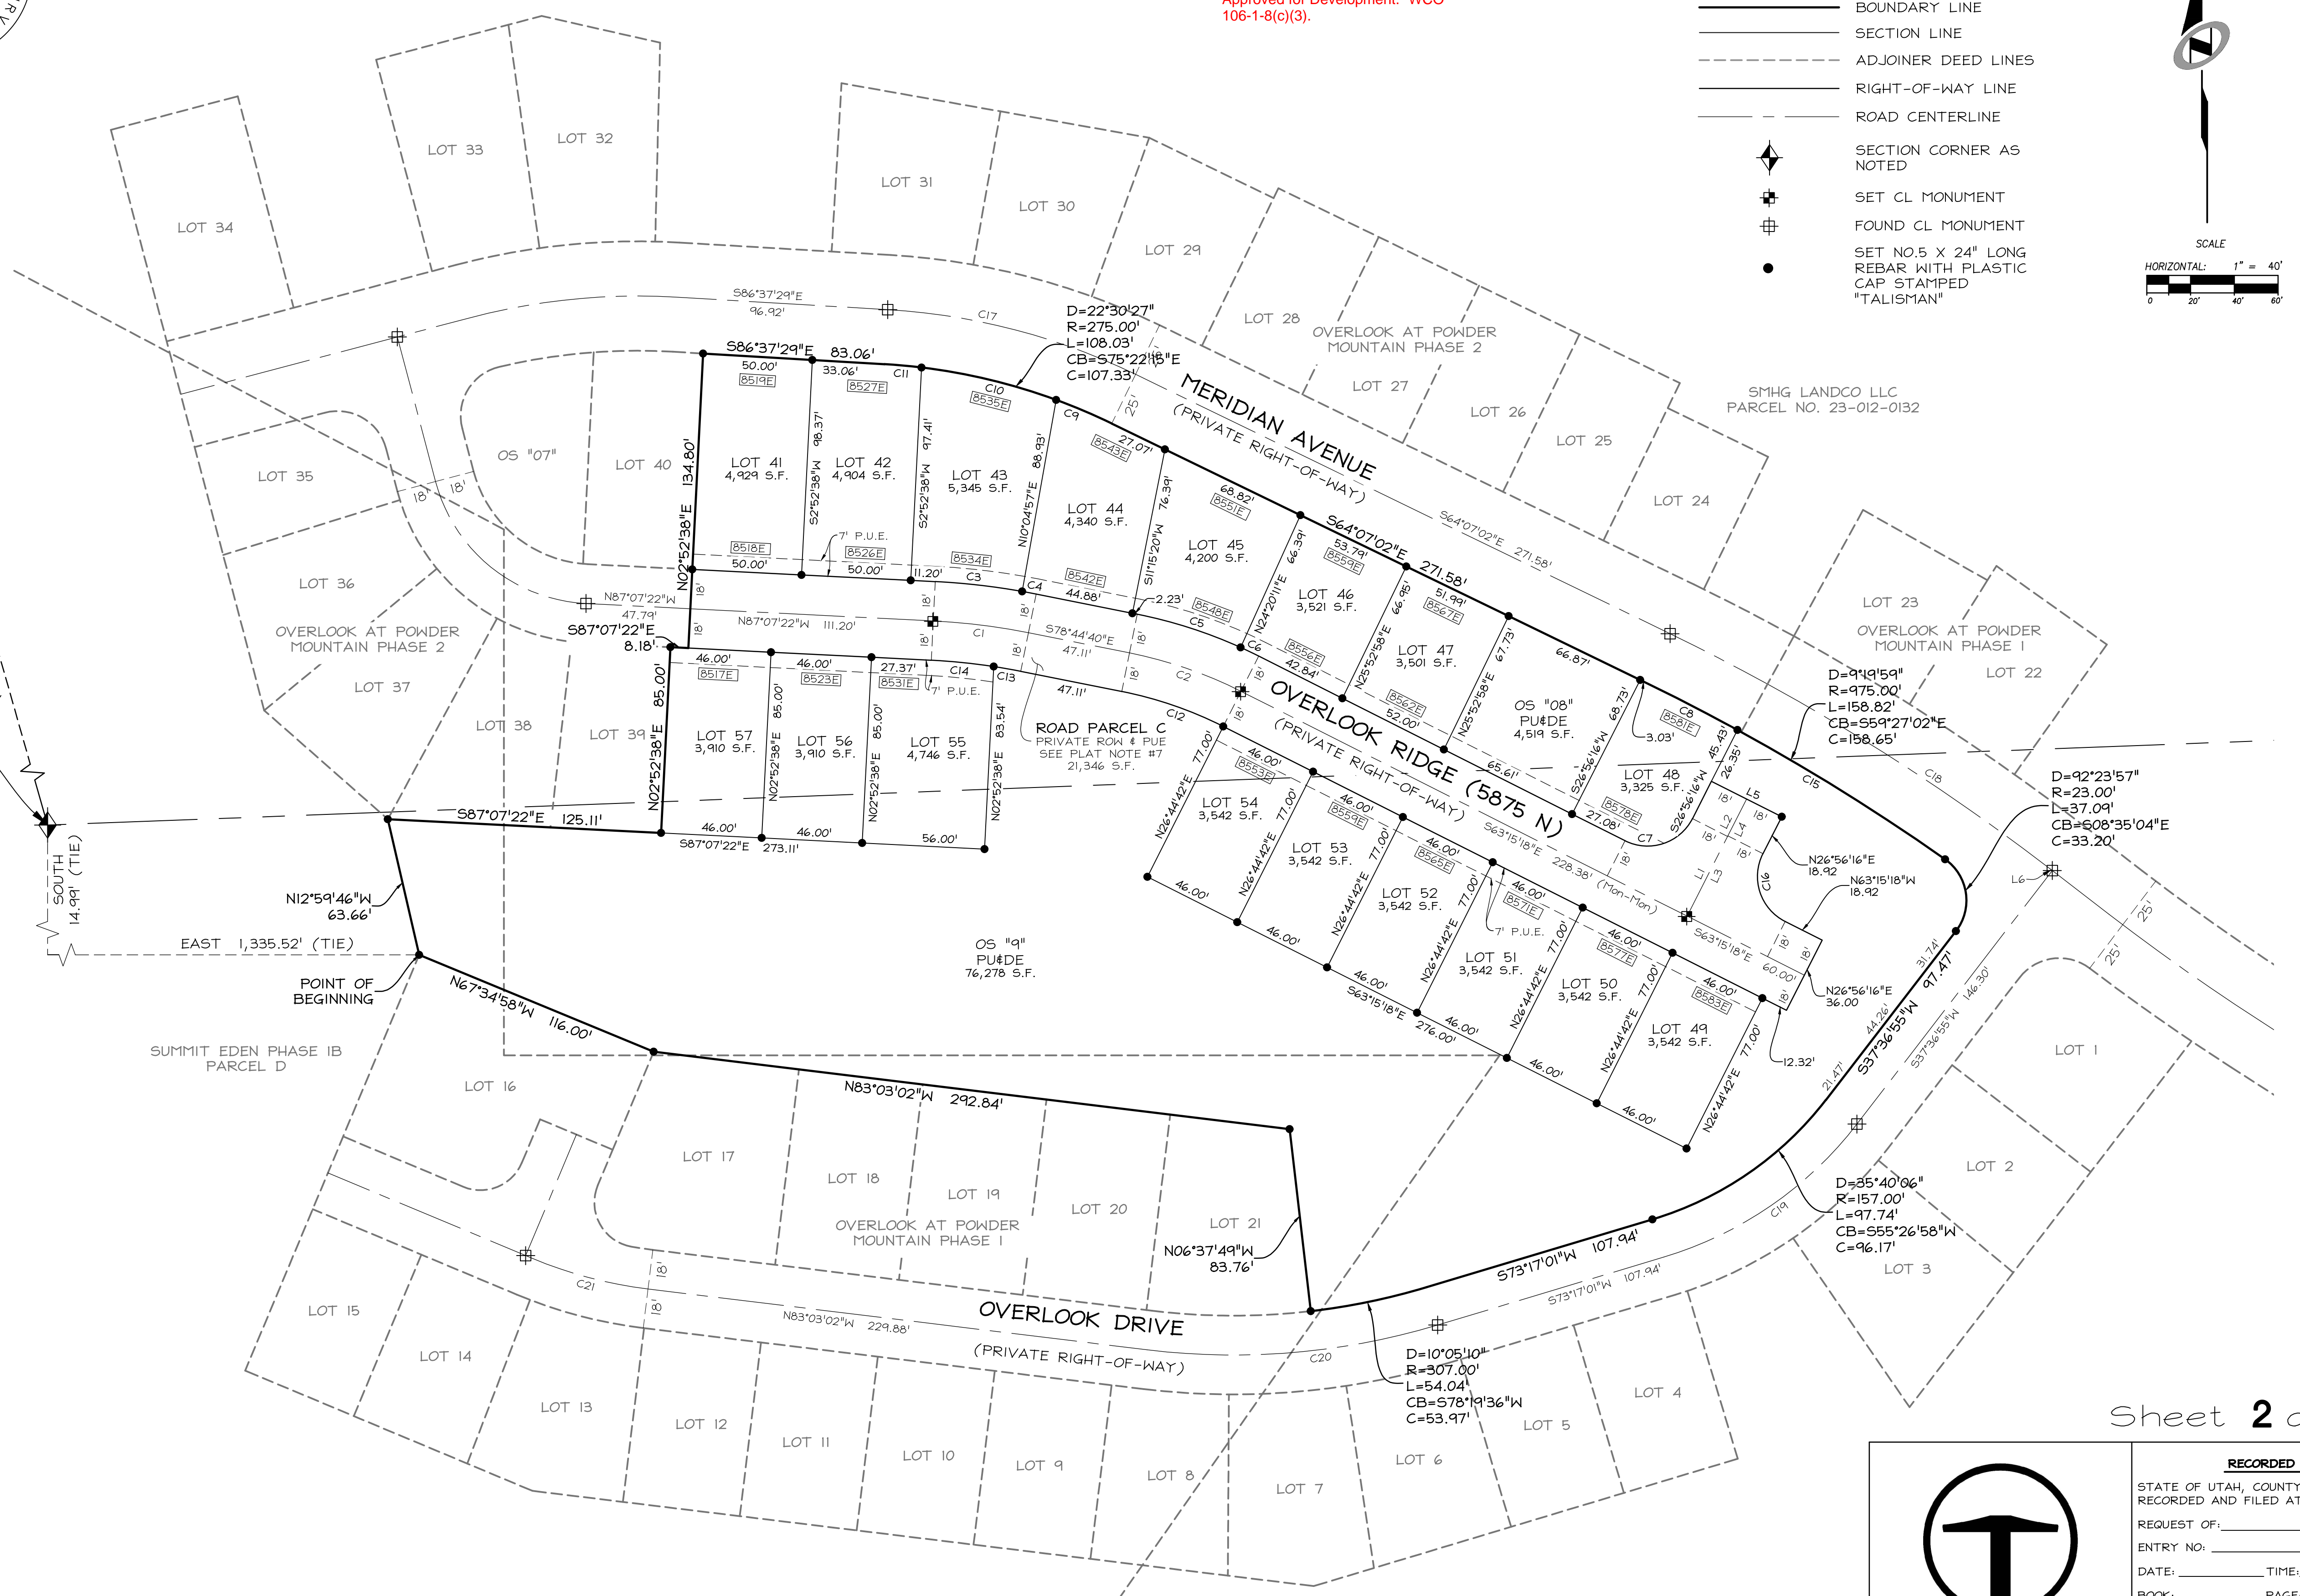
Approved for Development. WCO 106-1-8(c)(3).

BOUNDARY LINE
SECTION LINE
ADJOINER DEED LINES
RIGHT-OF-WAY LINE
ROAD CENTERLINE
SECTION CORNER AS NOTED
SET CL MONUMENT
FOUND CL MONUMENT
SET NO.5 X 24" LONG REBAR WITH PLASTIC CAP STAMPED "TALISMAN"

SCALE
HORIZONTAL: 1" = 40'
0 20' 40' 60'

LOT 34
LOT 33
LOT 32
LOT 31
LOT 30
LOT 29
LOT 28
OVERLOOK AT POWDER MOUNTAIN PHASE 2
LOT 27
LOT 26
LOT 25
LOT 24
SMHG LANDCO LLC PARCEL NO. 23-012-0132
LOT 23
OVERLOOK AT POWDER MOUNTAIN PHASE 1
LOT 22
LOT 35
LOT 36
OVERLOOK AT POWDER MOUNTAIN PHASE 2
LOT 37
LOT 38
LOT 39
LOT 40
OS "07"

S86°37'29"E 96.92'
C17
D=22°30'27"
R=275.00'
L=108.03'
CB=S75°22'15"E
C=107.33'
S86°37'29"E 83.06'
50.00' 8519E
33.06' 8527E C11
C10 8535E
C9 8543E 27.07'
25'
MERIDIAN AVENUE
(PRIVATE RIGHT-OF-WAY)
68.82' 8551E
S64°07'02"E 271.58'
S64°07'02"E 271.58'
53.79' 8559E
51.99' 8567E
66.87'
LOT 41 4,929 S.F.
LOT 42 4,904 S.F.
LOT 43 5,345 S.F.
LOT 44 4,340 S.F.
LOT 45 4,200 S.F.
LOT 46 3,521 S.F.
LOT 47 3,501 S.F.
OS "08" PU&DE 4,519 S.F.
LOT 48 3,325 S.F.
N02°52'38"E 134.80'
S2°52'38"W 98.37'
S2°52'38"W 97.41'
N10°04'57"E 88.93'
S11°15'20"W 76.39'
N24°20'11"E 66.39'
N25°52'58"E 66.95'
N25°52'58"E 67.73'
S26°56'16"W 68.73'
8518E 50.00'
7' P.U.E.
8526E 50.00'
8534E 11.20' C3
8542E C4 44.88'
2.23'
8548E C5
C6 8556E 42.84'
8562E 52.00'
65.61'
3.03'
C8 8581E
45.43'
26.35'
27.08'
8578E
C7
C15
D=9°19'59"
R=975.00'
L=158.82'
CB=S59°27'02"E
C=158.65'
C18
N87°07'22"W 47.79'
S87°07'22"E 8.18'
N87°07'22"W 111.20'
C1
S78°44'40"E 47.11'
C2
18' 18' 18' 18'
46.00' 8517E
46.00' 8523E
27.37' 8531E
C14
7' P.U.E.
C13
47.11'
ROAD PARCEL C
PRIVATE ROW & PUE
SEE PLAT NOTE #7
21,346 S.F.
C12
OVERLOOK RIDGE (5875 N)
(PRIVATE RIGHT-OF-WAY)
LOT 57 3,910 S.F.
LOT 56 3,910 S.F.
LOT 55 4,746 S.F.
N02°52'38"E 85.00'
N02°52'38"E 85.00'
N02°52'38"E 85.00'
N02°52'38"E 83.54'
S87°07'22"E 125.11'
46.00' S87°07'22"E 273.11'
46.00'
56.00'
77.00'
46.00' 8553E
LOT 54 3,542 S.F.
N26°44'42"E
77.00'
46.00' 8559E
LOT 53 3,542 S.F.
N26°44'42"E
46.00' 8565E
LOT 52 3,542 S.F.
N26°44'42"E
77.00'
46.00' 8571E
7' P.U.E.
LOT 51 3,542 S.F.
N26°44'42"E
77.00'
46.00' 8577E
LOT 50 3,542 S.F.
N26°44'42"E
77.00'
46.00' 8583E
LOT 49 3,542 S.F.
N26°44'42"E 77.00'
S63°15'18"E 228.38' (Mon-Mon)
S63°15'18"E 60.00'
L5 L2 L4 L1 L3 C16
18' 18' 18' 18' 18'
N26°56'16"E 18.92
N63°15'18"W 18.92
N26°56'16"E 36.00
12.32'
46.00' 46.00' 46.00' 46.00' 46.00' 46.00'
S63°15'18"E 276.00'
D=92°23'57"
R=23.00'
L=37.09'
CB=S08°35'04"E
C=33.20'
L6
25' 25'
31.74'
S37°36'55"W 97.47'
44.26'
21.47'
S37°36'55"W 146.30'
LOT 1
LOT 2
LOT 3
LOT 4
LOT 5
LOT 6
LOT 7
LOT 8
LOT 9
LOT 10
LOT 11
LOT 12
LOT 13
LOT 14
LOT 15
LOT 16
LOT 17
LOT 18
LOT 19
LOT 20
LOT 21
OVERLOOK AT POWDER MOUNTAIN PHASE 1
SOUTH 14.99' (TIE)
N12°59'46"W 63.66'
EAST 1,335.52' (TIE)
POINT OF BEGINNING
OS "9" PU&DE 76,278 S.F.
N67°34'58"W 116.00'
SUMMIT EDEN PHASE 1B PARCEL D
N83°03'02"W 292.84'
N06°37'49"W 83.76'
S73°17'01"W 107.94'
S73°17'01"W 107.94'
D=35°40'06"
R=157.00'
L=97.74'
CB=S55°26'58"W
C=96.17'
C19
C20
C21
18' 18'
N83°03'02"W 229.88'
OVERLOOK DRIVE
(PRIVATE RIGHT-OF-WAY)
D=10°05'10"
R=307.00'
L=54.04'
CB=S78°19'36"W
C=53.97'
Sheet 2 o
RECORDED
STATE OF UTAH, COUNTY
RECORDED AND FILED AT
REQUEST OF:
ENTRY NO:
DATE: TIME:
BOOK: PAGE